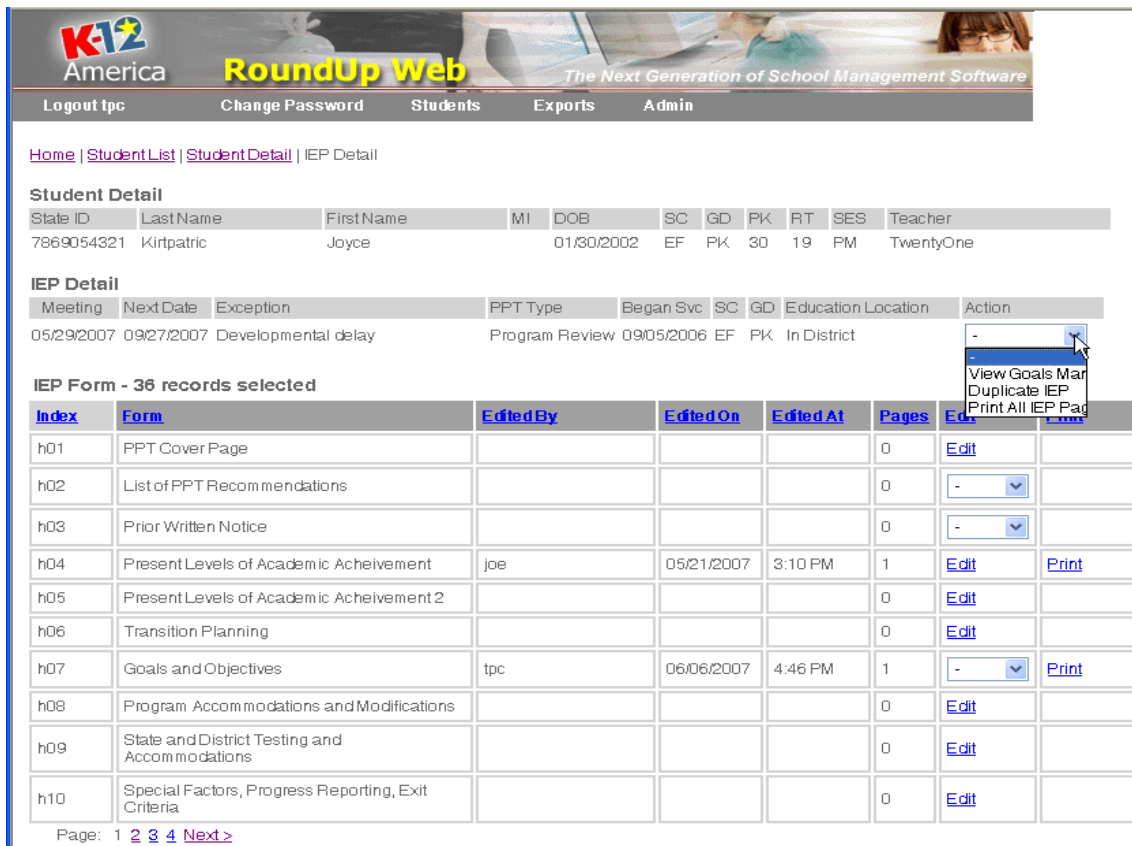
K12 America RoundUp Web The Next Generation of School Management Software

Logout tpc | Change Password | Students | Exports | Admin

Home | Student List | Student Detail | IEP Detail

Student Detail

| State ID | Last Name | First Name | MI | DOB | SC | GD | PK | RT | SES | Teacher |
|---|---|---|---|---|---|---|---|---|---|---|
| 7869054321 | Kirtpatric | Joyce | | 01/30/2002 | EF | PK | 30 | 19 | PM | TwentyOne |

IEP Detail

| Meeting | Next Date | Exception | PPT Type | Began Svc | SC | GD | Education Location | Action |
|---|---|---|---|---|---|---|---|---|
| 05/29/2007 | 09/27/2007 | Developmental delay | Program Review | 09/05/2006 | EF | PK | In District | - |

-
View Goals Mar
Duplicate IEP
Print All IEP Pag

IEP Form - 36 records selected

| Index | Form | Edited By | Edited On | Edited At | Pages | Edit | Print |
|---|---|---|---|---|---|---|---|
| h01 | PPT Cover Page | | | | 0 | Edit | |
| h02 | List of PPT Recommendations | | | | 0 | - | |
| h03 | Prior Written Notice | | | | 0 | - | |
| h04 | Present Levels of Academic Acheivement | joe | 05/21/2007 | 3:10 PM | 1 | Edit | Print |
| h05 | Present Levels of Academic Acheivement 2 | | | | 0 | Edit | |
| h06 | Transition Planning | | | | 0 | Edit | |
| h07 | Goals and Objectives | tpc | 06/06/2007 | 4:46 PM | 1 | - | Print |
| h08 | Program Accommodations and Modifications | | | | 0 | Edit | |
| h09 | State and District Testing and Accommodations | | | | 0 | Edit | |
| h10 | Special Factors, Progress Reporting, Exit Criteria | | | | 0 | Edit | |

Page: 1 2 3 4 Next >